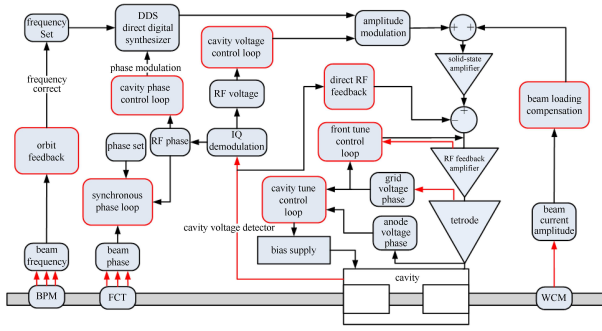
frequency Set

DDS direct digital synthesizer

amplitude modulation

+ +

solid-state amplifier

frequency correct

phase modulation

cavity voltage control loop

cavity phase control loop

RF voltage

direct RF feedback

+

beam loading compensation

orbit feedback

phase set

RF phase

IQ demodulation

front tune control loop

RF feedback amplifier

synchronous phase loop

cavity tune control loop

grid voltage phase

tetrode

cavity voltage detector

anode voltage phase

beam current amplitude

bias supply

beam frequency

beam phase

cavity

BPM

FCT

WCM